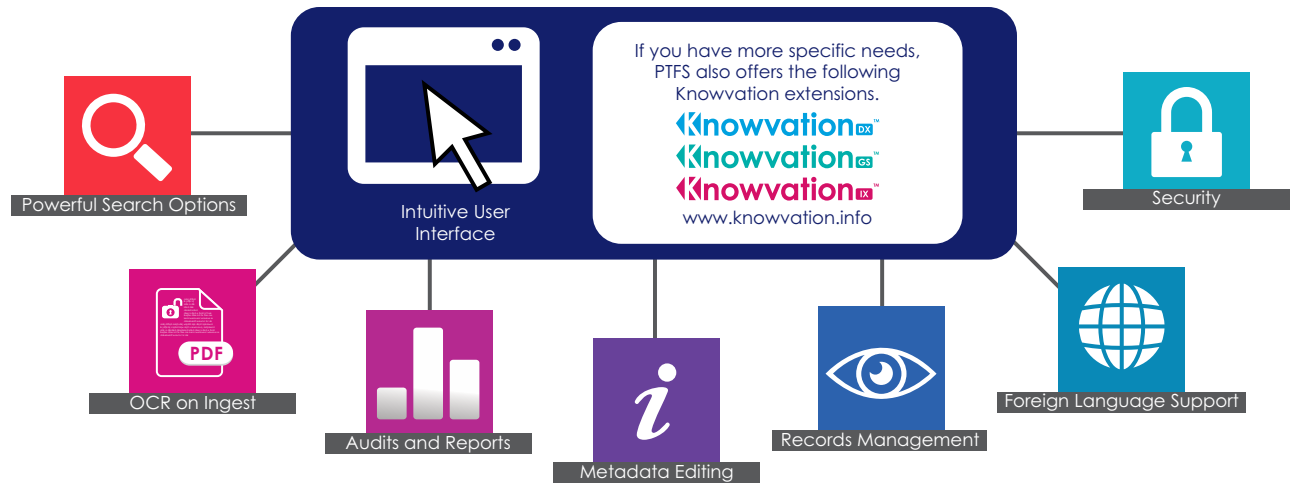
Intuitive User Interface

If you have more specific needs, PTFS also offers the following Knowvation extensions.

Knowvation DX™
Knowvation GS™
Knowvation IX™
www.knowvation.info

Powerful Search Options

Security

PDF
OCR on Ingest

Audits and Reports

$i$
Metadata Editing

Records Management

Foreign Language Support